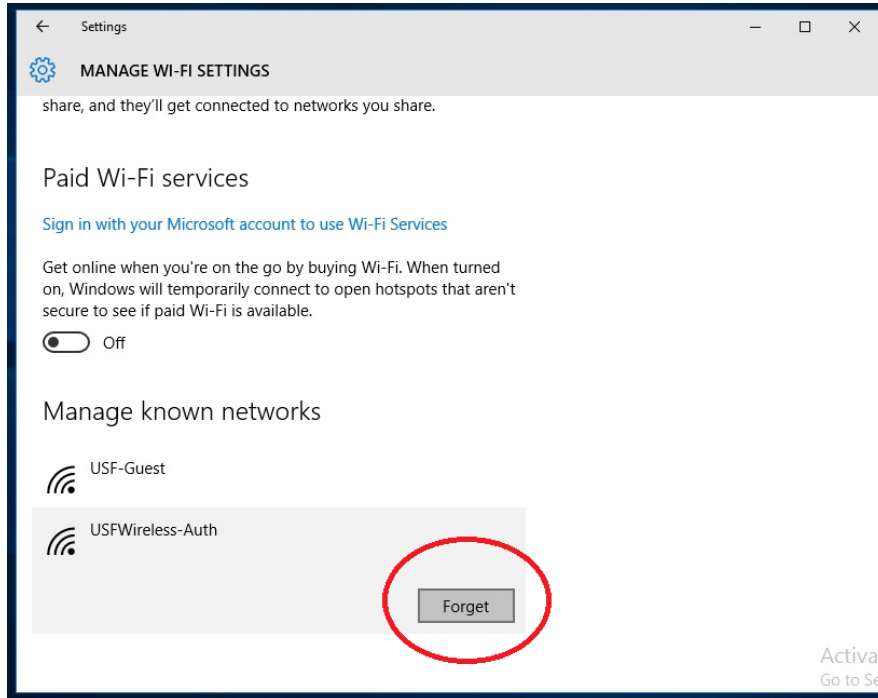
Settings

MANAGE WI-FI SETTINGS

share, and they'll get connected to networks you share.

Paid Wi-Fi services

Sign in with your Microsoft account to use Wi-Fi Services

Get online when you're on the go by buying Wi-Fi. When turned on, Windows will temporarily connect to open hotspots that aren't secure to see if paid Wi-Fi is available.

Off

Manage known networks

USF-Guest

USFWireless-Auth

Forget

Activa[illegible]
Go to Se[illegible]